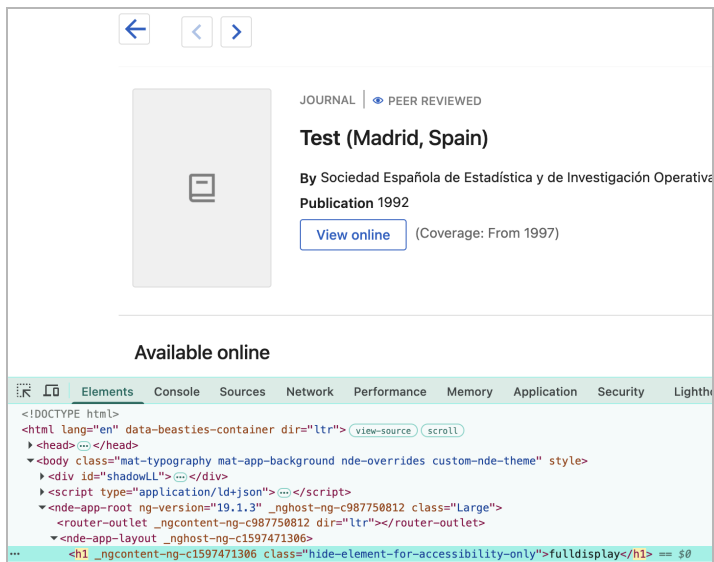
JOURNAL | PEER REVIEWED

Test (Madrid, Spain)

By Sociedad Española de Estadística y de Investigación Operativa

Publication 1992

View online (Coverage: From 1997)

Available online

Elements Console Sources Network Performance Memory Application Security Lighth

<!DOCTYPE html>
<html lang="en" data-beasties-container dir="ltr"> view-source scroll
<head> ··· </head>
<body class="mat-typography mat-app-background nde-overrides custom-nde-theme" style>
<div id="shadowLL"> ··· </div>
<script type="application/ld+json"> ··· </script>
<nde-app-root ng-version="19.1.3" _nghost-ng-c987750812 class="Large">
<router-outlet _ngcontent-ng-c987750812 dir="ltr"></router-outlet>
<nde-app-layout _nghost-ng-c1597471306>
··· <h1 _ngcontent-ng-c1597471306 class="hide-element-for-accessibility-only">fulldisplay</h1> == $0